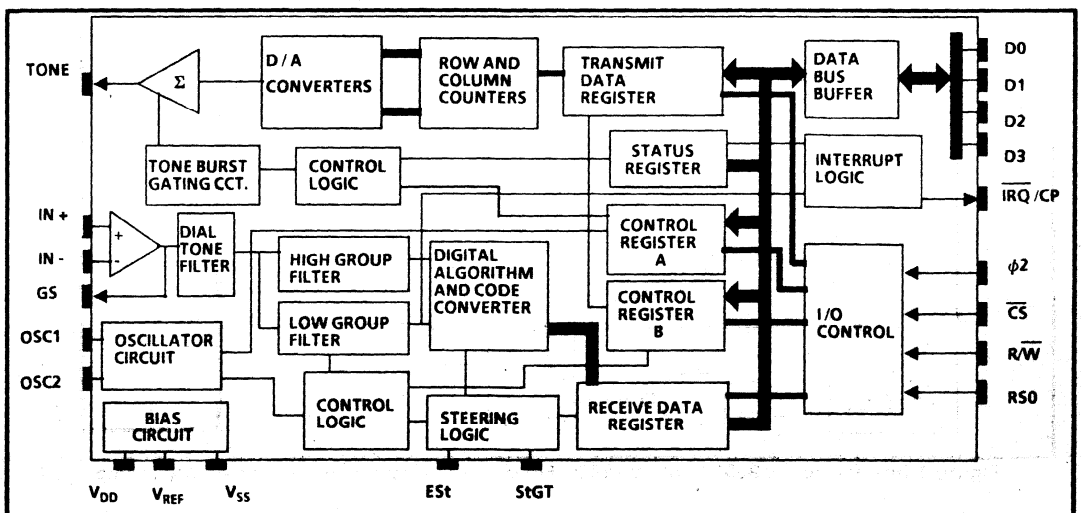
TONE

$\Sigma$

D / A CONVERTERS

ROW AND COLUMN COUNTERS

TRANSMIT DATA REGISTER

DATA BUS BUFFER

D0

D1

D2

D3

TONE BURST GATING CCT.

CONTROL LOGIC

STATUS REGISTER

INTERRUPT LOGIC

$\overline{IRQ}$ /CP

IN +

IN -

GS

+

-

DIAL TONE FILTER

HIGH GROUP FILTER

DIGITAL ALGORITHM AND CODE CONVERTER

CONTROL REGISTER A

$\phi 2$

LOW GROUP FILTER

CONTROL REGISTER B

I/O CONTROL

$\overline{CS}$

$R/\overline{W}$

OSC1

OSC2

OSCILLATOR CIRCUIT

CONTROL LOGIC

STEERING LOGIC

RECEIVE DATA REGISTER

RS0

BIAS CIRCUIT

$V_{DD}$

$V_{REF}$

$V_{SS}$

ESt

StGT